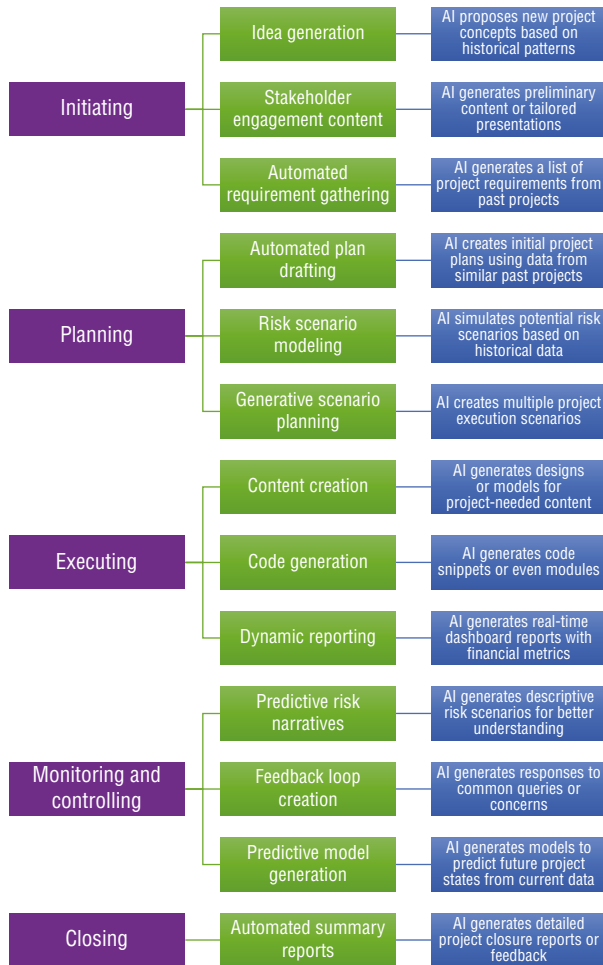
Initiating

Idea generation

AI proposes new project concepts based on historical patterns

Stakeholder engagement content

AI generates preliminary content or tailored presentations

Automated requirement gathering

AI generates a list of project requirements from past projects

Planning

Automated plan drafting

AI creates initial project plans using data from similar past projects

Risk scenario modeling

AI simulates potential risk scenarios based on historical data

Generative scenario planning

AI creates multiple project execution scenarios

Executing

Content creation

AI generates designs or models for project-needed content

Code generation

AI generates code snippets or even modules

Dynamic reporting

AI generates real-time dashboard reports with financial metrics

Monitoring and controlling

Predictive risk narratives

AI generates descriptive risk scenarios for better understanding

Feedback loop creation

AI generates responses to common queries or concerns

Predictive model generation

AI generates models to predict future project states from current data

Closing

Automated summary reports

AI generates detailed project closure reports or feedback